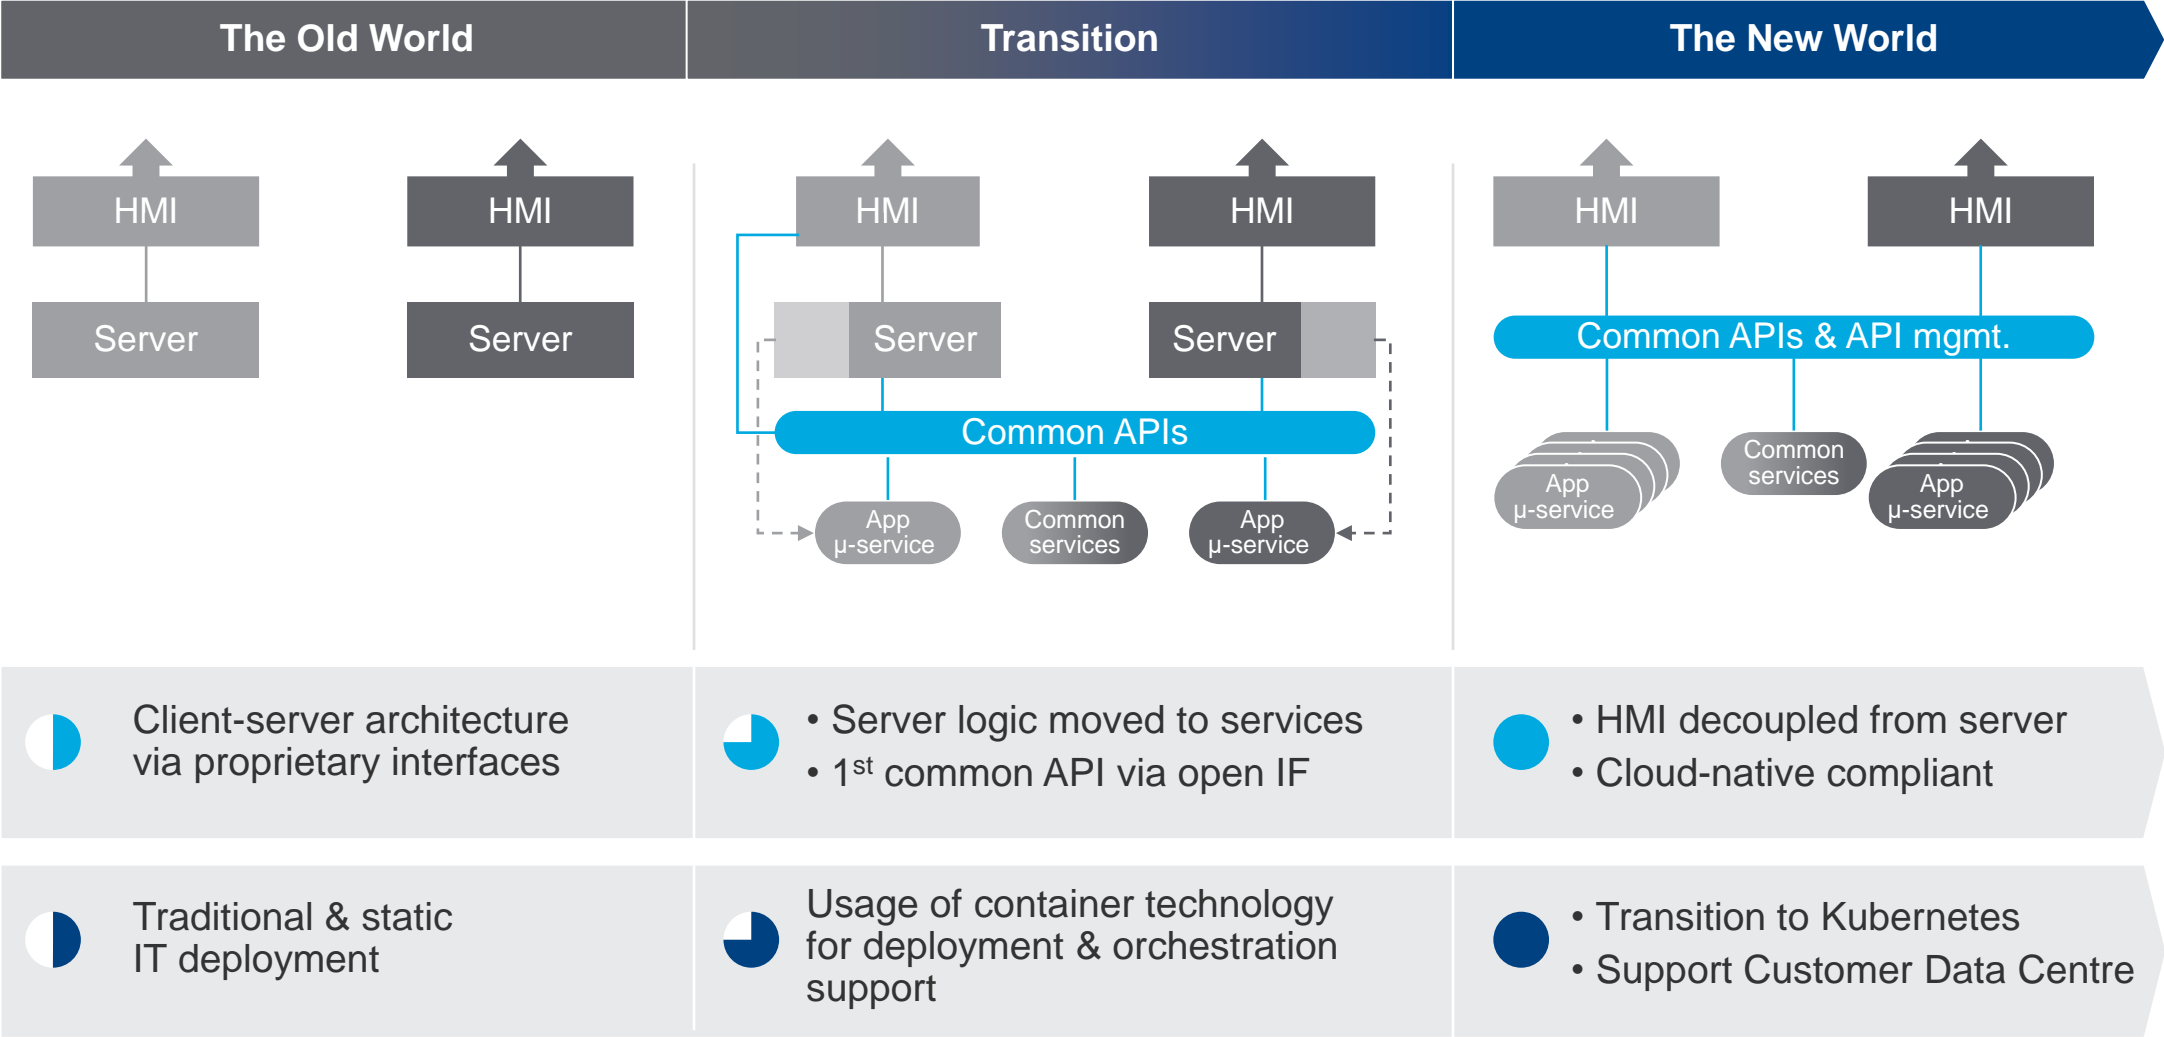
The Old World

Transition

The New World

HMI
Server

HMI
Server

HMI
Server

HMI
Server

Common APIs

App
µ-service

Common
services

App
µ-service

HMI

HMI

Common APIs & API mgmt.

App
µ-service

Common
services

App
µ-service

Client-server architecture via proprietary interfaces

• Server logic moved to services
• 1$^{st}$ common API via open IF

• HMI decoupled from server
• Cloud-native compliant

Traditional & static IT deployment

Usage of container technology for deployment & orchestration support

• Transition to Kubernetes
• Support Customer Data Centre